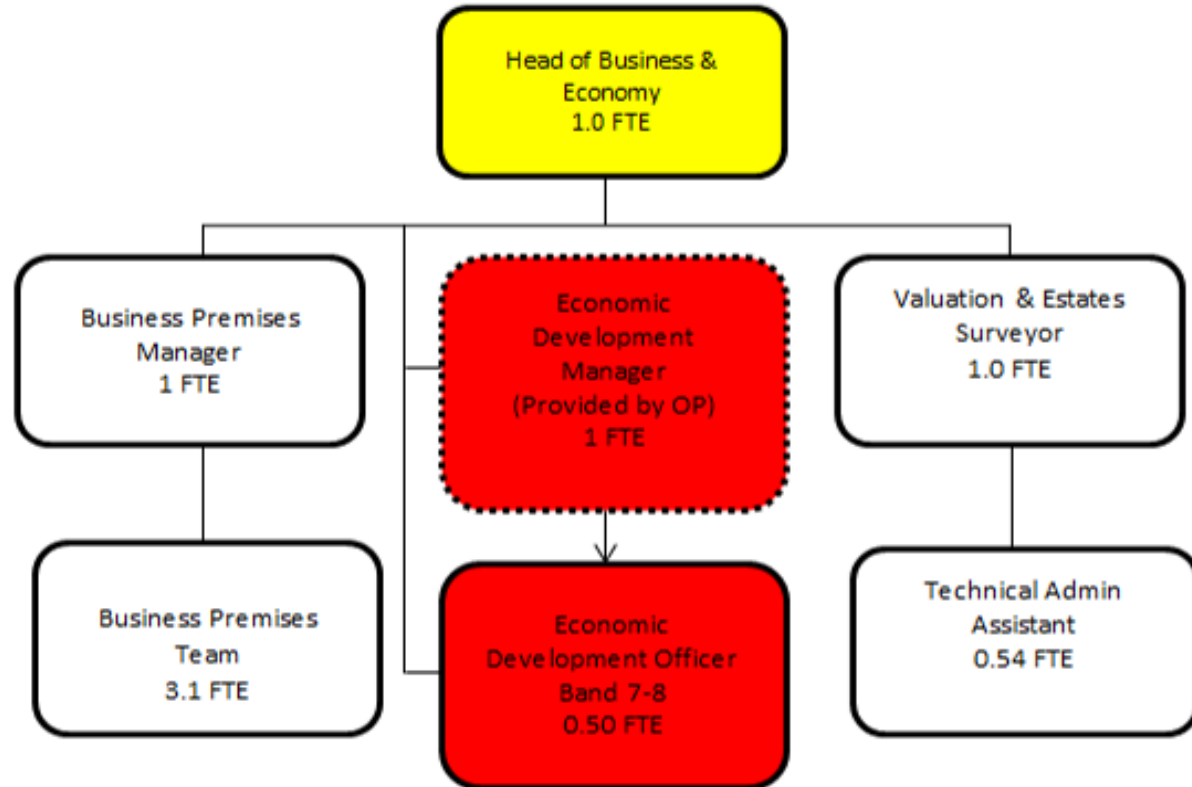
Head of Business & Economy
1.0 FTE

Business Premises Manager
1 FTE

Economic Development Manager
(Provided by OP)
1 FTE

Valuation & Estates Surveyor
1.0 FTE

Business Premises Team
3.1 FTE

Economic Development Officer
Band 7-8
0.50 FTE

Technical Admin Assistant
0.54 FTE